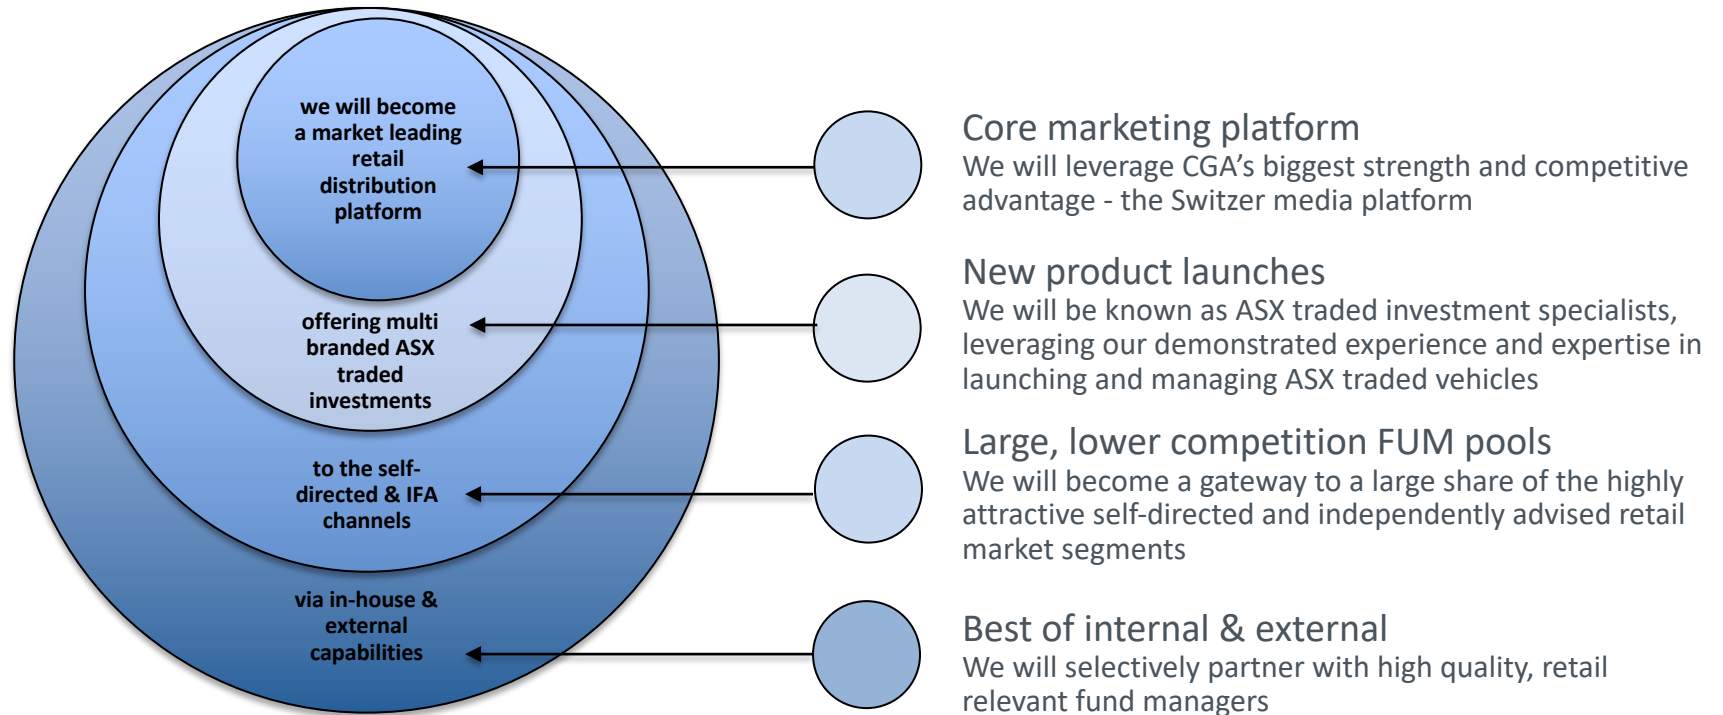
we will become a market leading retail distribution platform

offering multi branded ASX traded investments

to the self-directed & IFA channels

via in-house & external capabilities

Core marketing platform
We will leverage CGA's biggest strength and competitive advantage - the Switzer media platform

New product launches
We will be known as ASX traded investment specialists, leveraging our demonstrated experience and expertise in launching and managing ASX traded vehicles

Large, lower competition FUM pools
We will become a gateway to a large share of the highly attractive self-directed and independently advised retail market segments

Best of internal & external
We will selectively partner with high quality, retail relevant fund managers